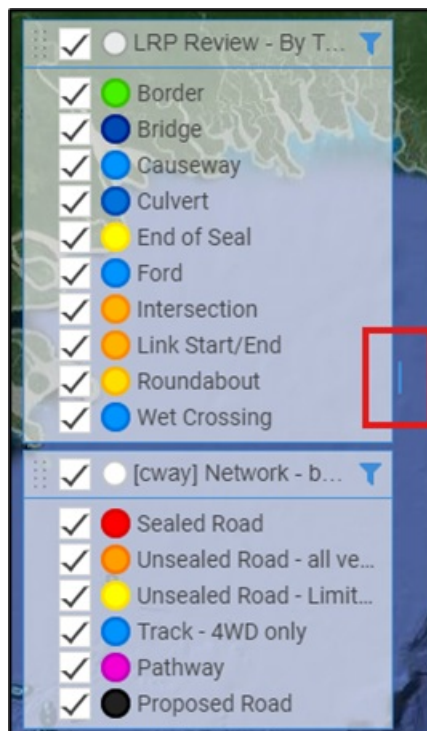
LRP Review - By T...

Border
Bridge
Causeway
Culvert
End of Seal
Ford
Intersection
Link Start/End
Roundabout
Wet Crossing

[cway] Network - b...

Sealed Road
Unsealed Road - all ve...
Unsealed Road - Limit...
Track - 4WD only
Pathway
Proposed Road